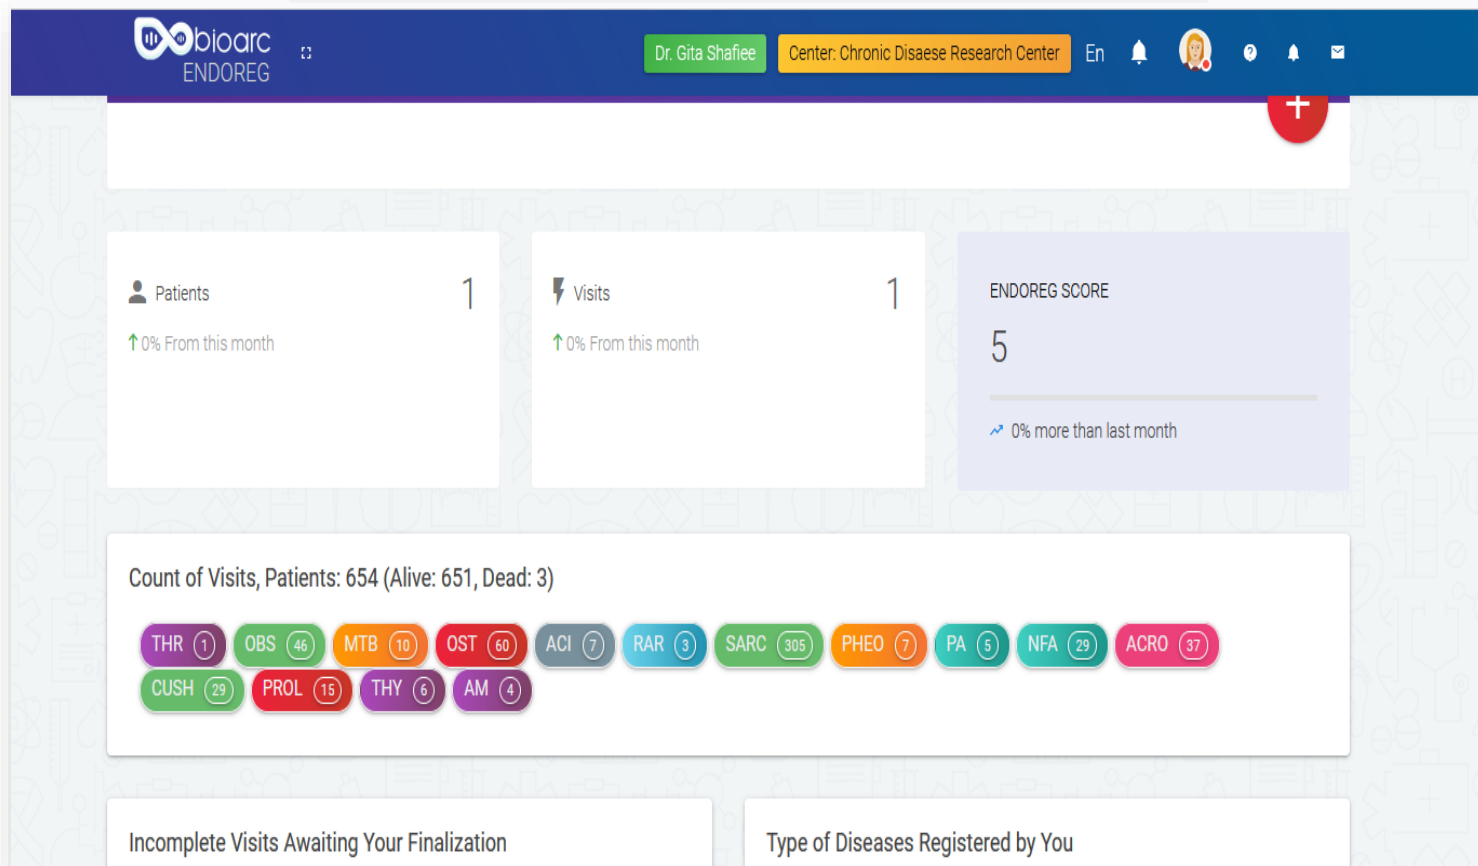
bioarc
ENDOREG

Dr. Gita Shafiee
Center: Chronic Disaese Research Center
En

+

Patients
1
0% From this month

Visits
1
0% From this month

ENDOREG SCORE
5
0% more than last month

Count of Visits, Patients: 654 (Alive: 651, Dead: 3)

THR 1
OBS 46
MTB 10
OST 60
ACI 7
RAR 3
SARC 305
PHEO 7
PA 5
NFA 29
ACRO 37
CUSH 29
PROL 15
THY 6
AM 4

Incomplete Visits Awaiting Your Finalization

Type of Diseases Registered by You